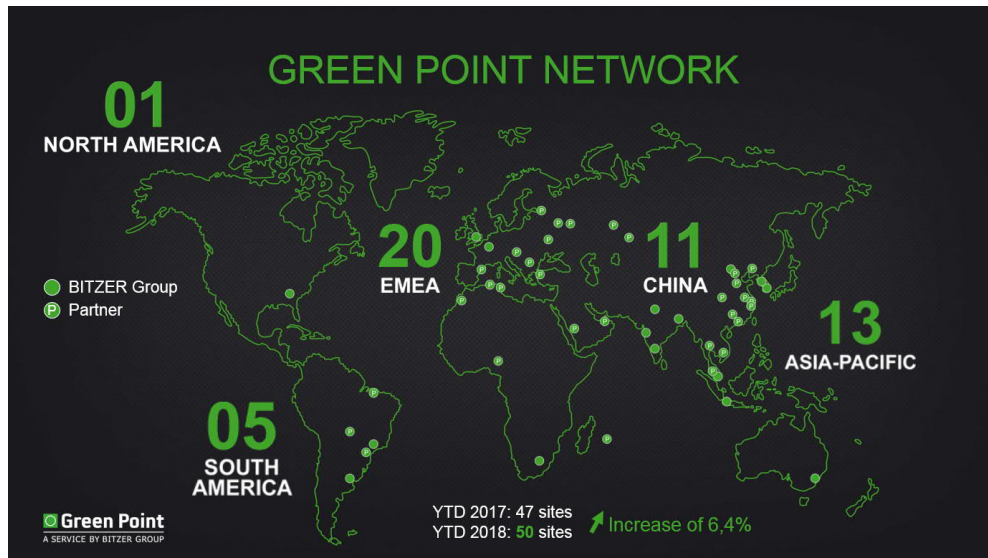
GREEN POINT NETWORK

01
NORTH AMERICA

20
EMEA

11
CHINA

13
ASIA-PACIFIC

05
SOUTH AMERICA

BITZER Group
P Partner

YTD 2017: 47 sites
YTD 2018: 50 sites

Increase of 6,4%

Green Point
A SERVICE BY BITZER GROUP